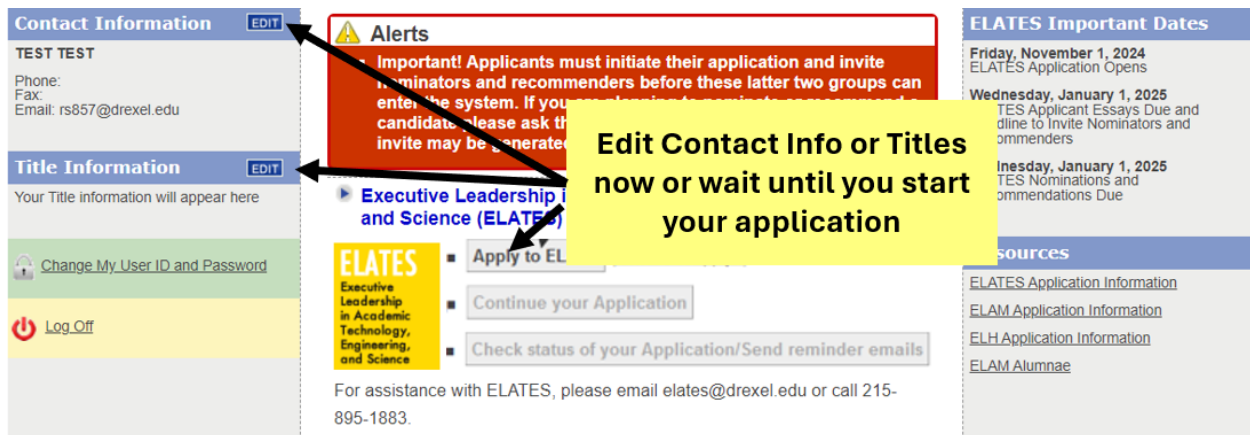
Contact Information EDIT

TEST TEST

Phone:
Fax:
Email: rs857@drexel.edu

Title Information EDIT

Your Title information will appear here

Change My User ID and Password

Log Off

Alerts

Important! Applicants must initiate their application and invite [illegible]ominators and recommenders before these latter two groups can enter the system. If you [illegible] candidate please ask th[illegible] invite may be generated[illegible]

Executive Leadership i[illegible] and Science (ELATES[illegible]

ELATES Executive Leadership in Academic Technology, Engineering, and Science

Apply to EL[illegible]

Continue your Application

Check status of your Application/Send reminder emails

For assistance with ELATES, please email elates@drexel.edu or call 215-895-1883.

Edit Contact Info or Titles now or wait until you start your application

ELATES Important Dates

Friday, November 1, 2024
ELATES Application Opens

Wednesday, January 1, 2025
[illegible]TES Applicant Essays Due and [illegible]dline to Invite Nominators and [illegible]ommenders

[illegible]nesday, January 1, 2025
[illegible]TES Nominations and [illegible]ommendations Due

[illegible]sources

ELATES Application Information

ELAM Application Information

ELH Application Information

ELAM Alumnae